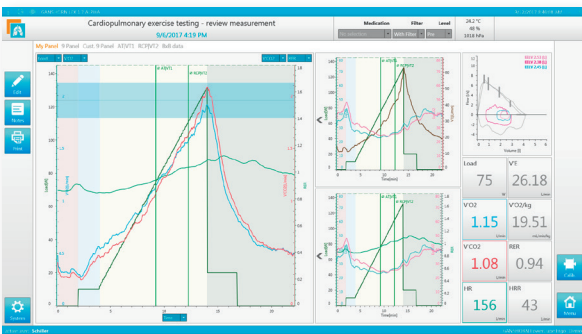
Cardiopulmonary exercise testing - review measurement
9/6/2017 4:19 PM

Medication
Filter
Level
With Filter
24.2 °C
48 %
1018 hPa

My Panel
9 Panel
Cust. 9 Panel
AT/VT1
RCP/VT2
BxB data

Edit
Notes
Print
System

Load
75
V'E
26.18
V'O2
1.15
V'O2/kg
19.51
V'CO2
1.08
RER
0.94
HR
156
HRR
43

Calib
Home

Schiller